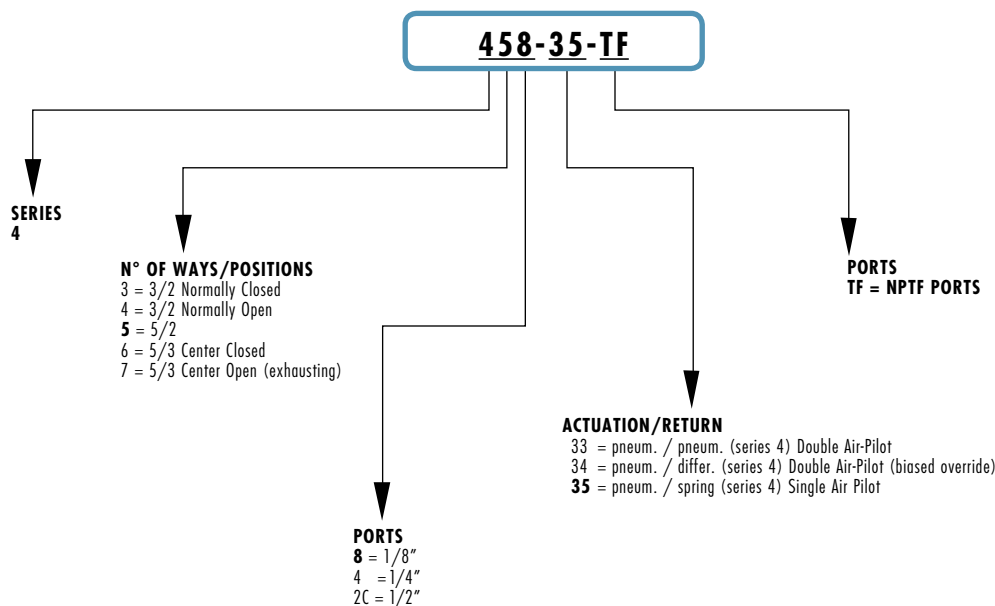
458-35-TF

SERIES
4

N° OF WAYS/POSITIONS
3 = 3/2 Normally Closed
4 = 3/2 Normally Open
5 = 5/2
6 = 5/3 Center Closed
7 = 5/3 Center Open (exhausting)

PORTS
TF = NPTF PORTS

ACTUATION/RETURN
33 = pneum. / pneum. (series 4) Double Air-Pilot
34 = pneum. / differ. (series 4) Double Air-Pilot (biased override)
35 = pneum. / spring (series 4) Single Air Pilot

PORTS
8 = 1/8″
4 =1/4″
2C = 1/2″